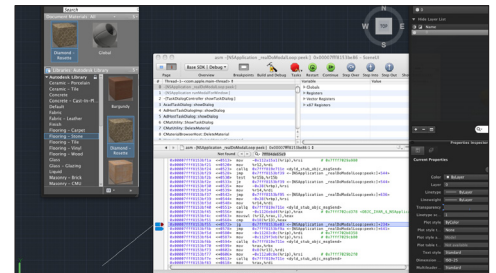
Search

Document Materials - All

Diamond - Rosario

Chrome

Autodesk Library

Autodesk Library

Ceramic - Porcelain

Ceramic - Tile

Concrete

Concrete - Cast-In-...

Default

Fabric

Fabric - Leather

Finish

Flooring - Carpet

Flooring - Stone

Flooring - Tile

Flooring - Vinyl

Flooring - Wood

Glass

Glass - Light

Liquid

Masonry - Brick

Masonry - CMU

Burgundy

Diamond - Rosario

Base SDK | Debug

Overview

Breakpoints

Build and Debug

Tasks

Restart

Continue

Step Over

Step Into

Step Out

Variable

Value

Globals

Registers

Vector Registers

x87 Registers

-[NSApplication _realDoModalLoop:peek:]

Properties Inspector

Current Properties

Color

ByLayer

Layer

Linetype

ByLayer

Lineweight

ByLayer

Transparency

Linetype sc

Plot style

ByColor

Plot style t...

None

Plot style t...

Not available

Plot table t...

Not available

Thickness

Text style

Standard

Annotation

Multileader

Standard

Hide Layer List